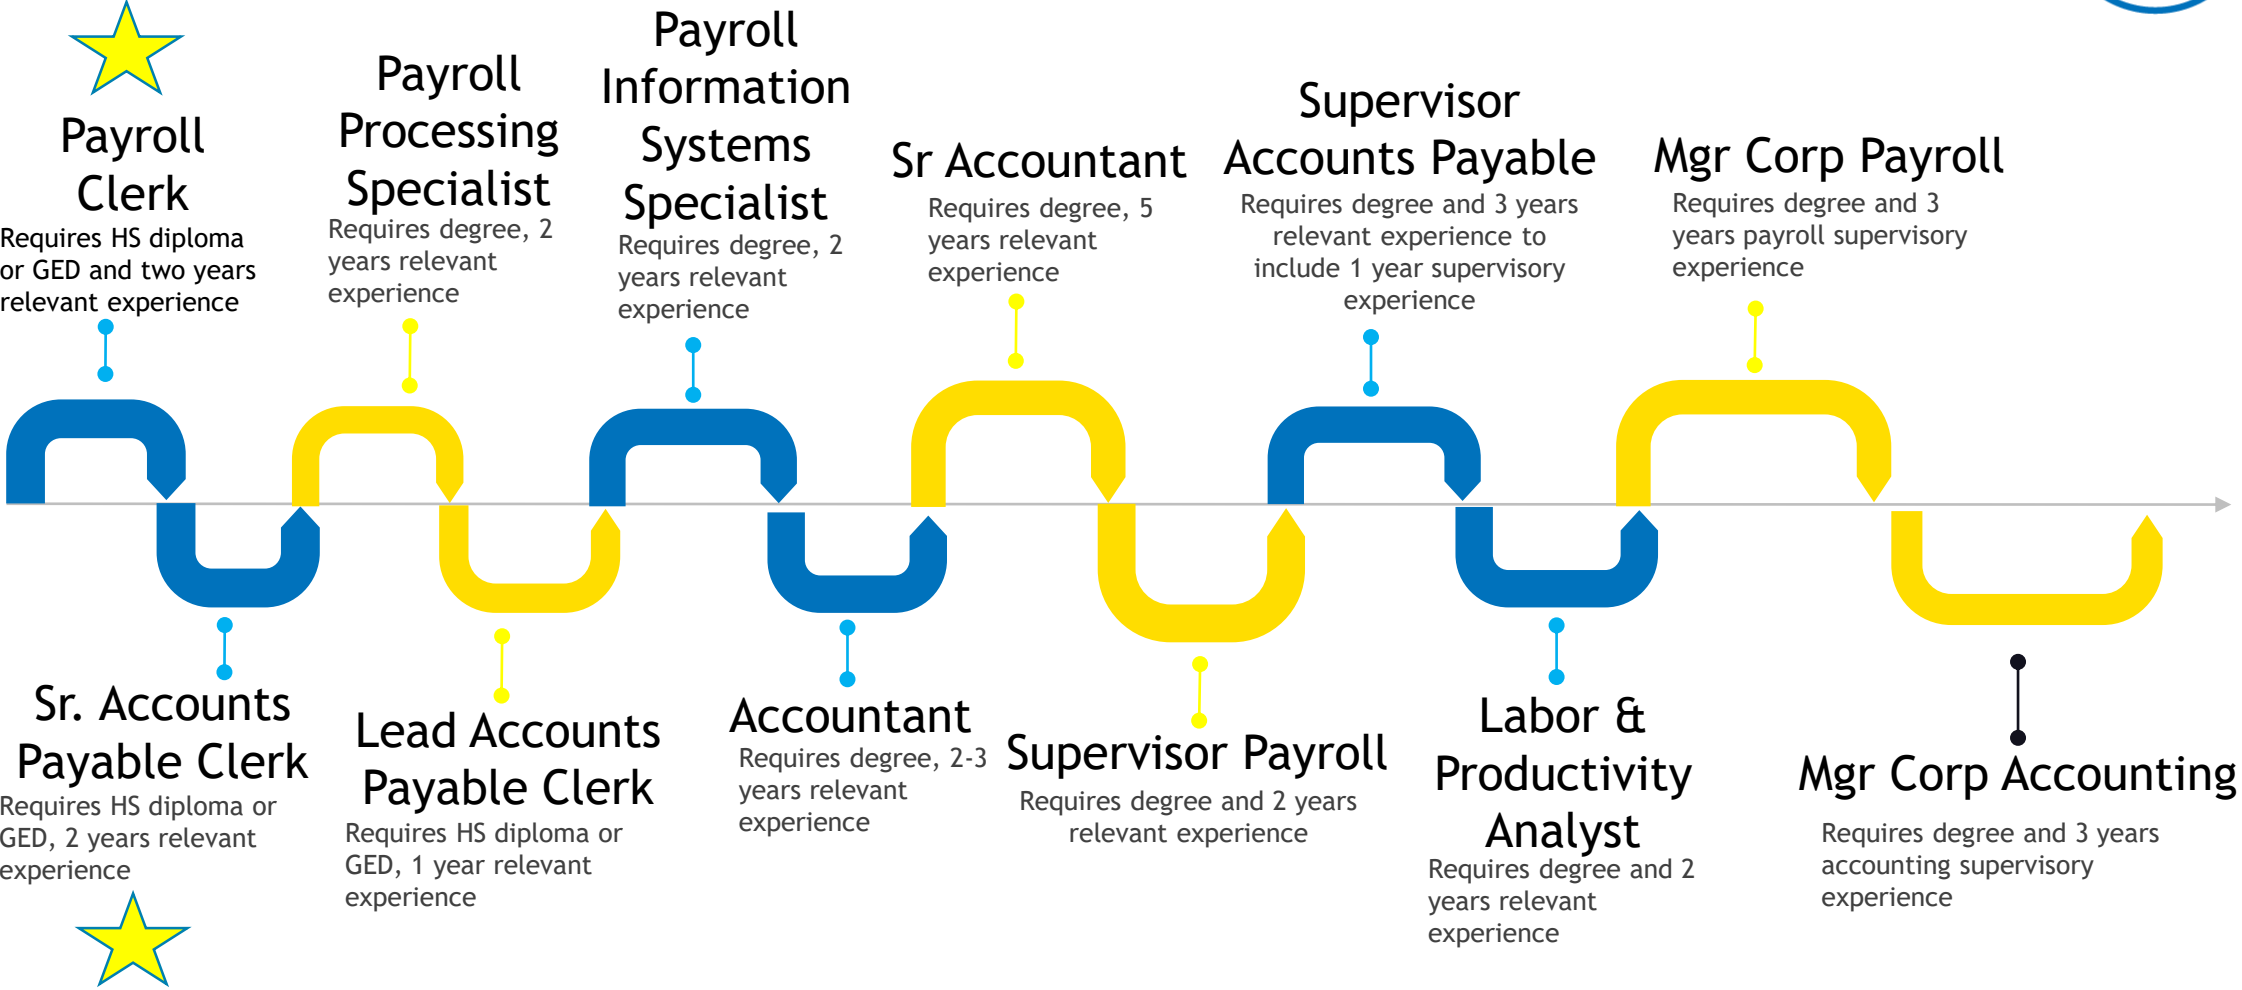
Payroll Clerk
Requires HS diploma or GED and two years relevant experience

Payroll Processing Specialist
Requires degree, 2 years relevant experience

Payroll Information Systems Specialist
Requires degree, 2 years relevant experience

Sr Accountant
Requires degree, 5 years relevant experience

Supervisor Accounts Payable
Requires degree and 3 years relevant experience to include 1 year supervisory experience

Mgr Corp Payroll
Requires degree and 3 years payroll supervisory experience

Sr. Accounts Payable Clerk
Requires HS diploma or GED, 2 years relevant experience

Lead Accounts Payable Clerk
Requires HS diploma or GED, 1 year relevant experience

Accountant
Requires degree, 2-3 years relevant experience

Supervisor Payroll
Requires degree and 2 years relevant experience

Labor & Productivity Analyst
Requires degree and 2 years relevant experience

Mgr Corp Accounting
Requires degree and 3 years accounting supervisory experience